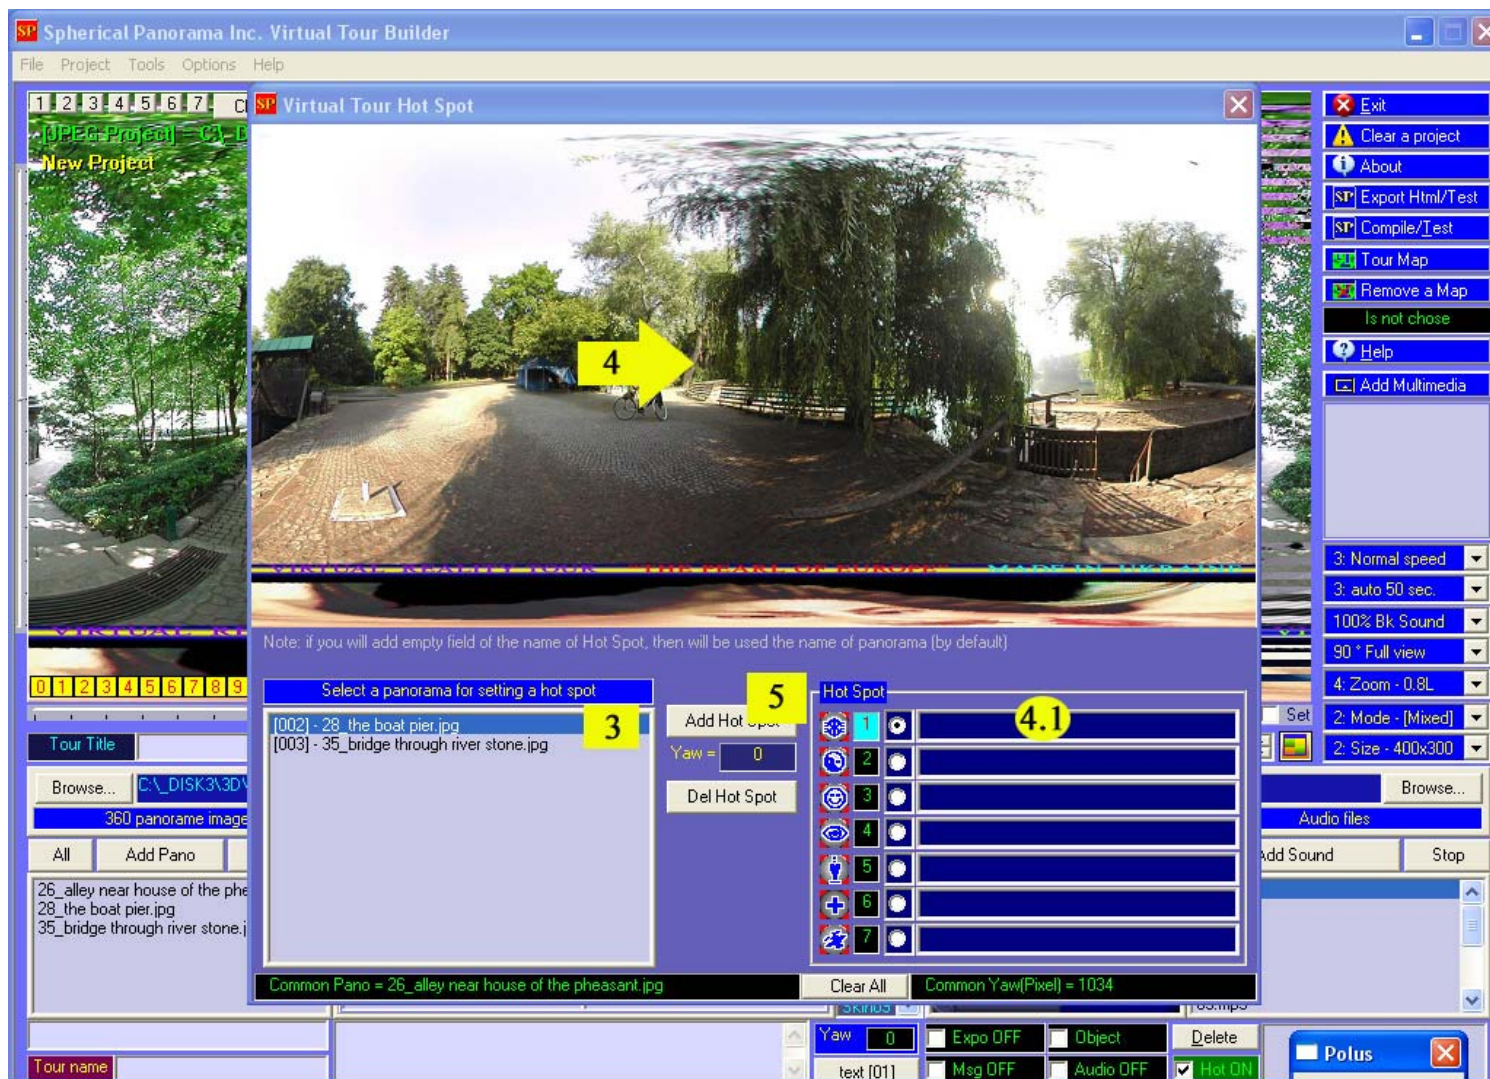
Spherical Panorama Inc. Virtual Tour Builder
File Project Tools Options Help

1 2 3 4 5 6 7 Cl
[JPEG Project] - C:\_D
New Project

Virtual Tour Hot Spot

4

Note: if you will add empty field of the name of Hot Spot, then will be used the name of panorama (by default)

Select a panorama for setting a hot spot
[002] - 28_the boat pier.jpg
[003] - 35_bridge through river stone.jpg
3

Add Hot Spot
5
Yaw = 0
Del Hot Spot

Hot Spot
1
2
3
4
5
6
7
4.1

Common Pano = 26_alley near house of the pheasant.jpg
Clear All
Common Yaw(Pixel) = 1034

Exit
Clear a project
About
Export Html/Test
Compile/Test
Tour Map
Remove a Map
Is not chose
Help
Add Multimedia

3: Normal speed
3: auto 50 sec.
100% Bk Sound
90 ° Full view
4: Zoom - 0.8L
2: Mode - [Mixed]
2: Size - 400x300

0 1 2 3 4 5 6 7 8 9
Tour Title
Browse...
C:\_DISK3\3D\
360 panorame image
All
Add Pano
26_alley near house of the phe
28_the boat pier.jpg
35_bridge through river stone.j

Set
Browse...
Audio files
Add Sound
Stop

Tour name
Yaw 0
text [01]
Expo OFF
Msg OFF
Object
Audio OFF
Delete
Hot ON
Polus